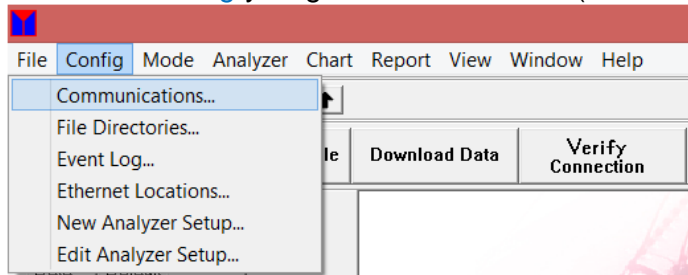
File Config Mode Analyzer Chart Report View Window Help

Communications...
File Directories...
Event Log...
Ethernet Locations...
New Analyzer Setup...
Edit Analyzer Setup...

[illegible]de

Download Data

Verify Connection